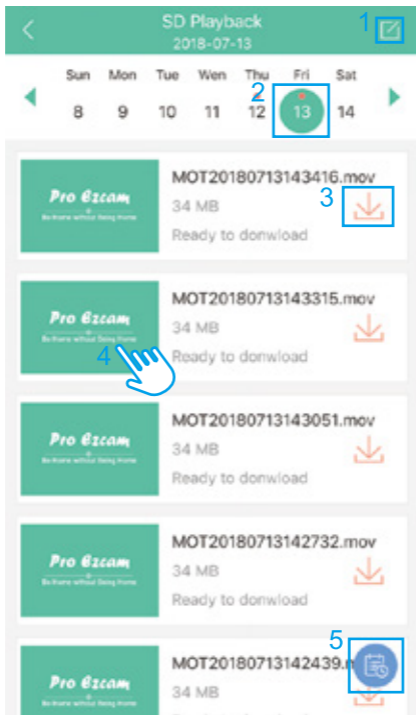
SD Playback
2018-07-13

1

Sun Mon Tue Wen Thu Fri Sat
8 9 10 11 12 13 14

2

Pro Ezcam
Be there without being there

MOT20180713143416.mov
34 MB
Ready to donwload

3

Pro Ezcam
Be there without being there

MOT20180713143315.mov
34 MB
Ready to donwload

4

Pro Ezcam
Be there without being there

MOT20180713143051.mov
34 MB
Ready to donwload

Pro Ezcam
Be there without being there

MOT20180713142732.mov
34 MB
Ready to donwload

5

Pro Ezcam
Be there without being there

MOT20180713142439.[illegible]
34 MB
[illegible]